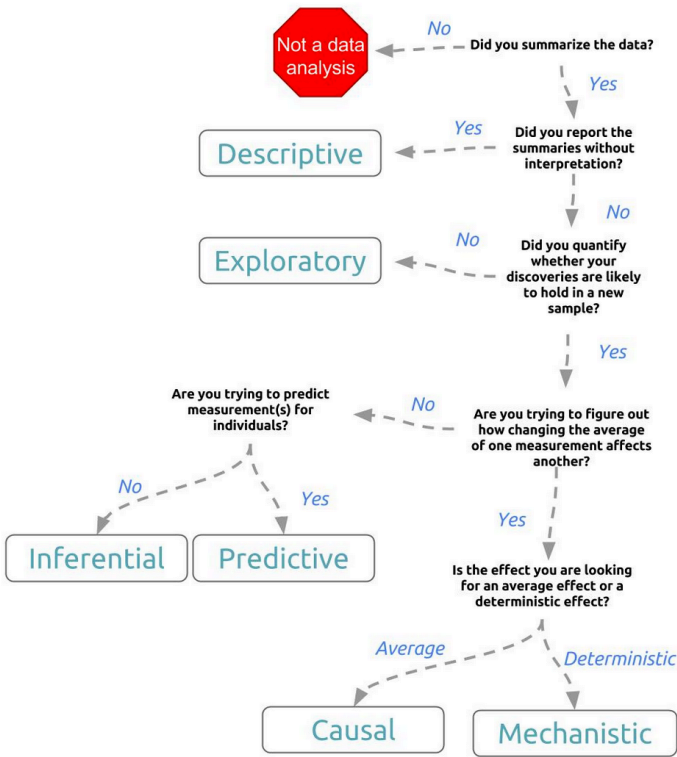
Not a data analysis

No

Did you summarize the data?

Yes

Descriptive

Yes

Did you report the summaries without interpretation?

No

Exploratory

No

Did you quantify whether your discoveries are likely to hold in a new sample?

Yes

Are you trying to predict measurement(s) for individuals?

No

Are you trying to figure out how changing the average of one measurement affects another?

No

Yes

Inferential

Predictive

Yes

Is the effect you are looking for an average effect or a deterministic effect?

Average

Deterministic

Causal

Mechanistic